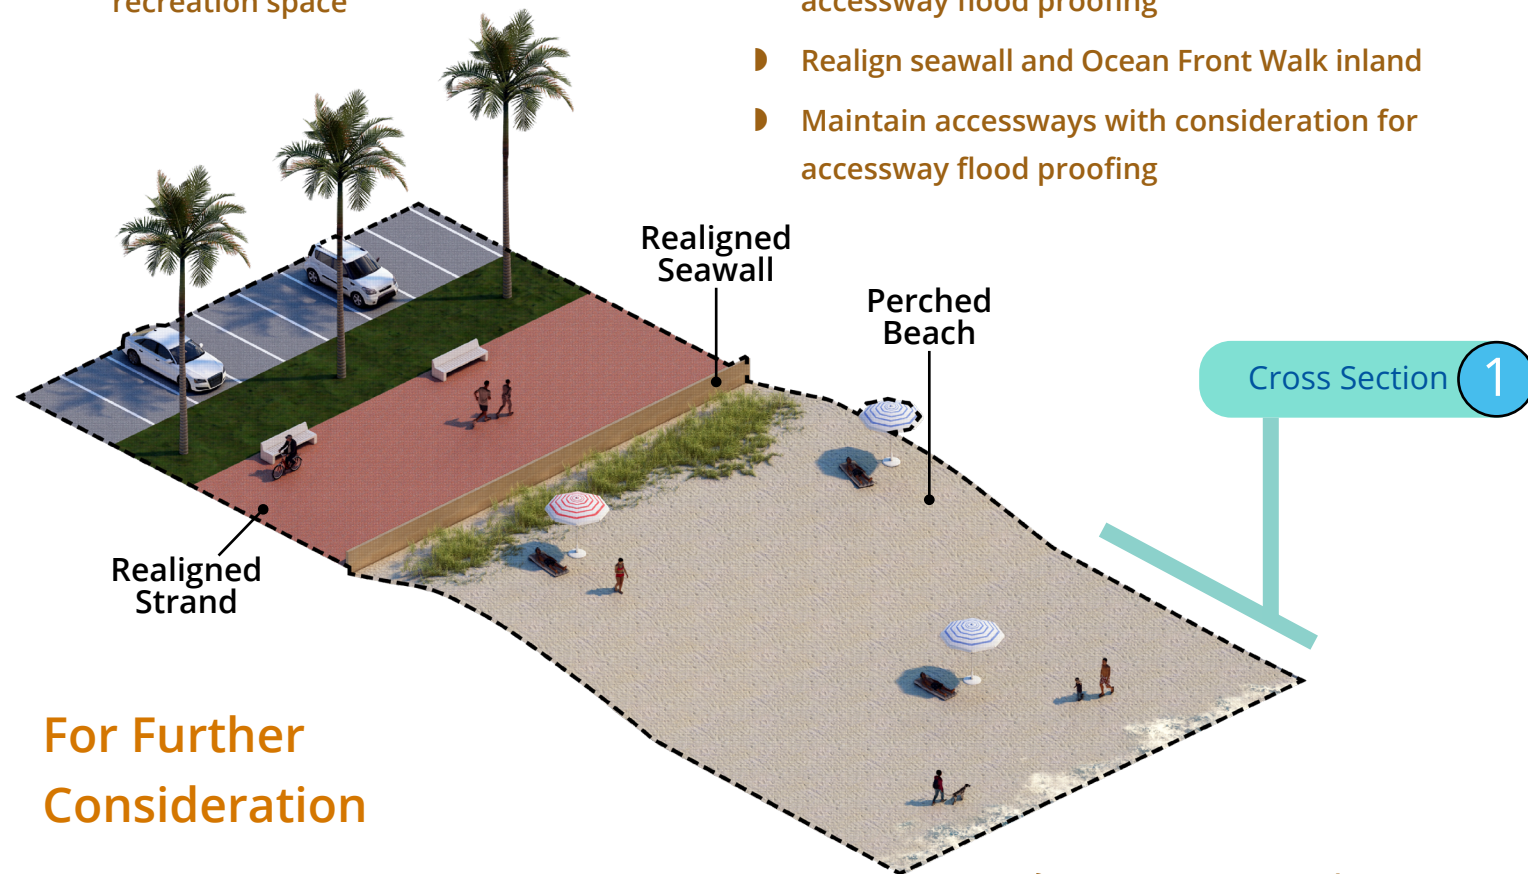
recreation space

accessway flood proofing

Realign seawall and Ocean Front Walk inland

Maintain accessways with consideration for accessway flood proofing

Realigned Seawall

Perched Beach

Cross Section 1

Realigned Strand

For Further Consideration